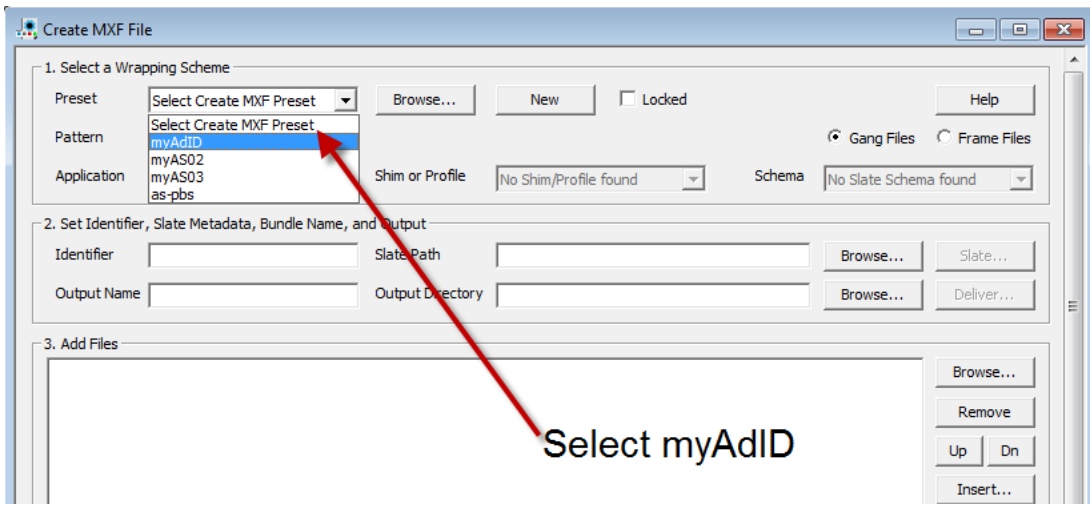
Create MXF File

1. Select a Wrapping Scheme

Preset

Select Create MXF Preset

Browse...

New

Locked

Help

Select Create MXF Preset
myAdID
myAS02
myAS03
as-pbs

Pattern

Gang Files

Frame Files

Application

Shim or Profile

No Shim/Profile found

Schema

No Slate Schema found

2. Set Identifier, Slate Metadata, Bundle Name, and Output

Identifier

Slate Path

Browse...

Slate...

Output Name

Output Directory

Browse...

Deliver...

3. Add Files

Browse...

Remove

Up

Dn

Insert...

Select myAdID